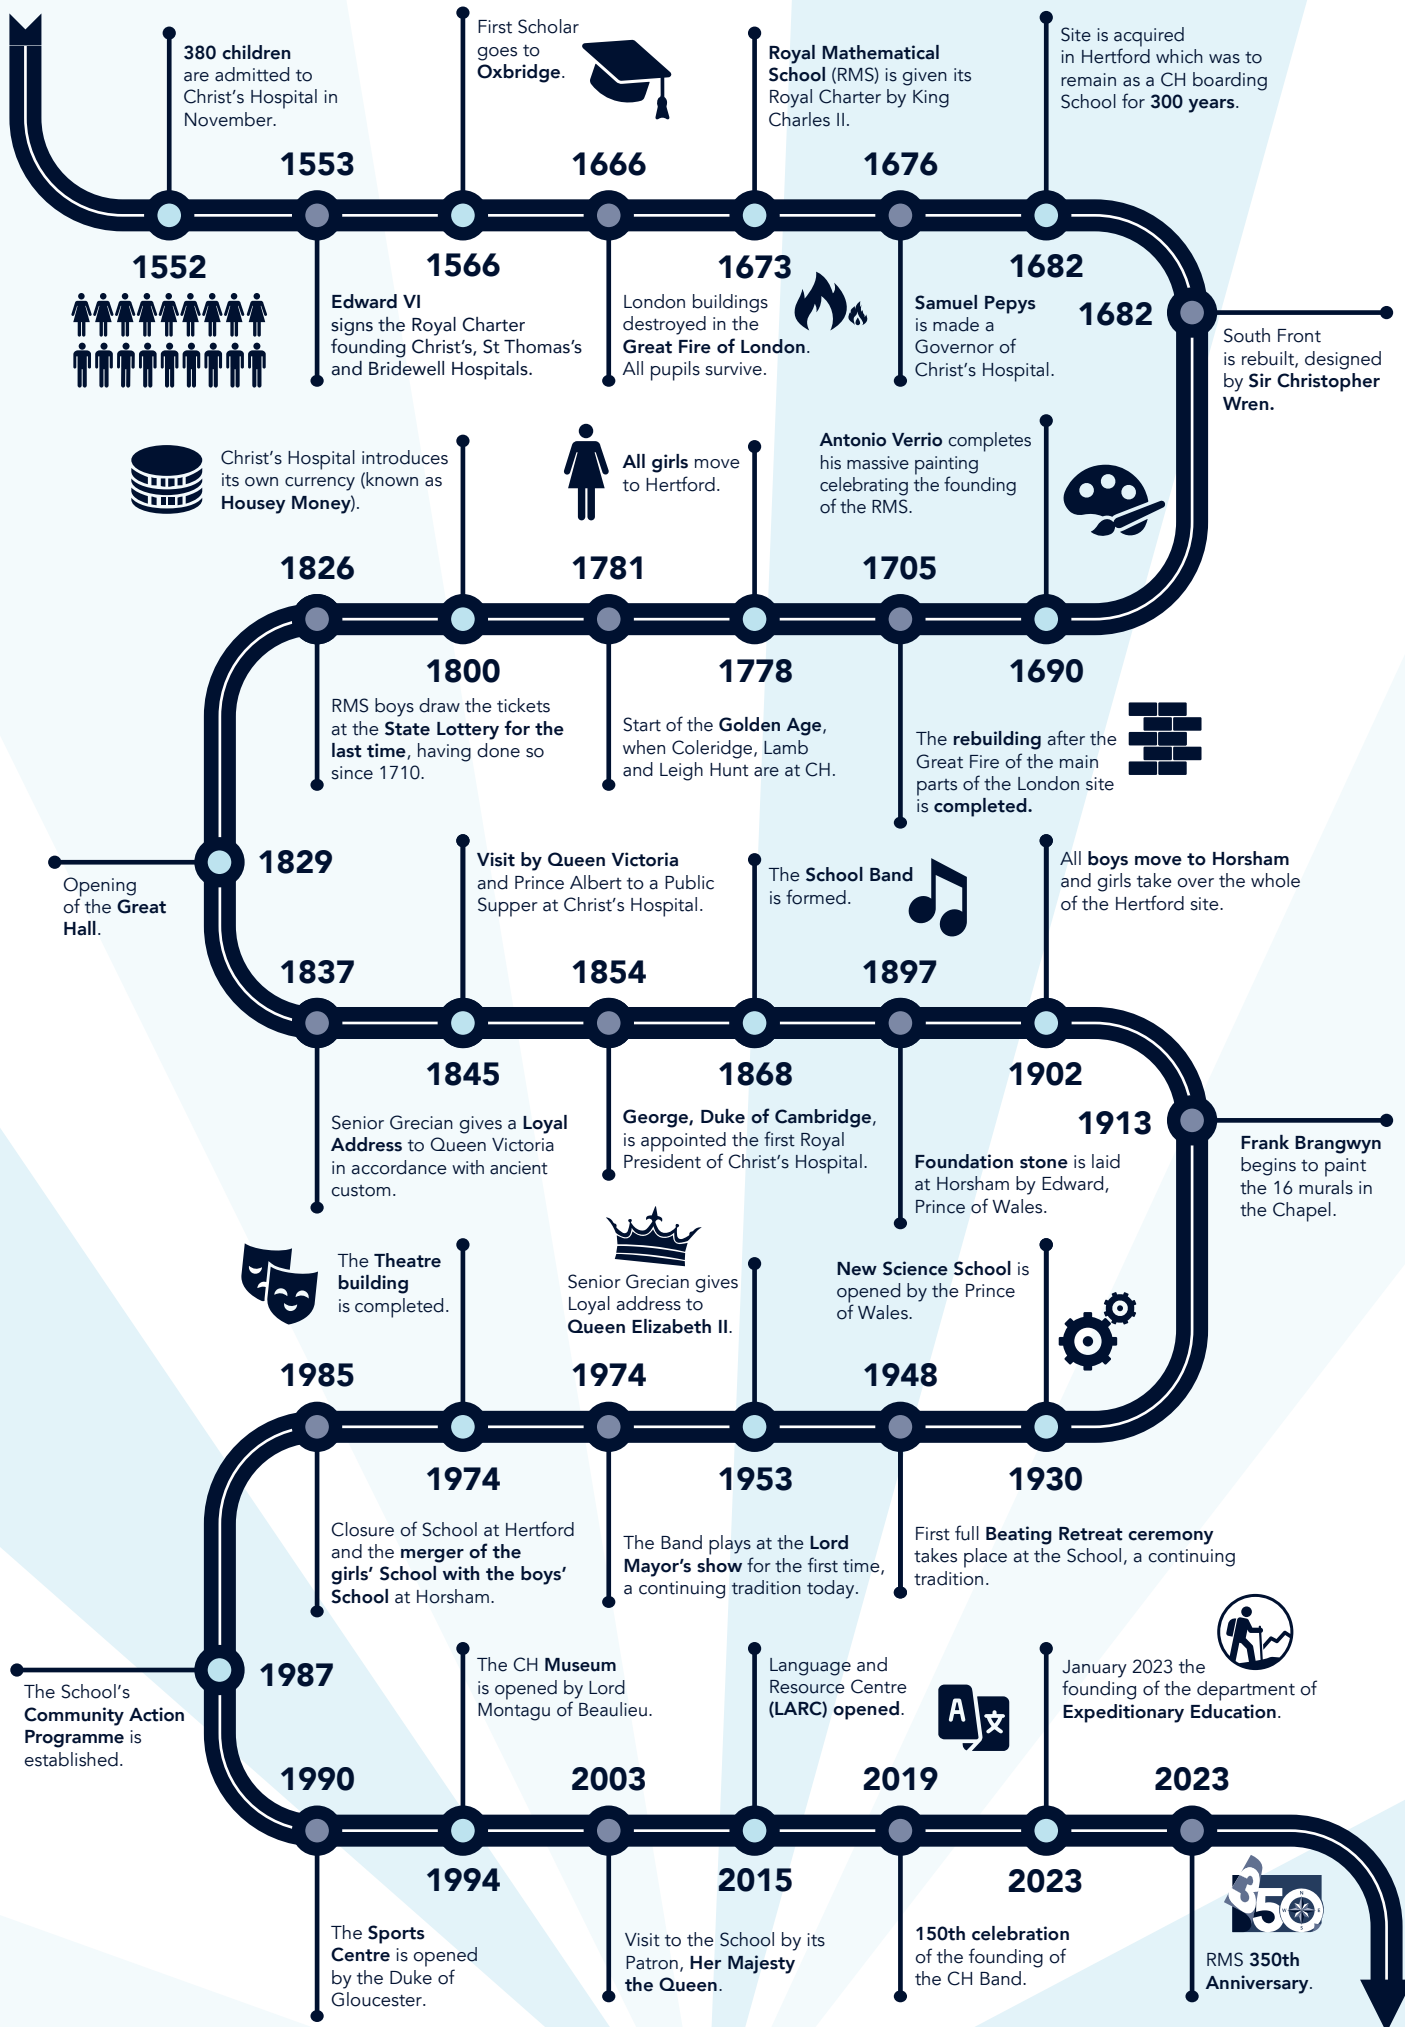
380 children are admitted to Christ's Hospital in November.

1553

First Scholar goes to Oxbridge.

1666

Royal Mathematical School (RMS) is given its Royal Charter by King Charles II.

1676

Site is acquired in Hertford which was to remain as a CH boarding School for 300 years.

1552

1566

Edward VI signs the Royal Charter founding Christ's, St Thomas's and Bridewell Hospitals.

1673

London buildings destroyed in the Great Fire of London. All pupils survive.

1682

Samuel Pepys is made a Governor of Christ's Hospital.

1682

South Front is rebuilt, designed by Sir Christopher Wren.

Christ's Hospital introduces its own currency (known as Housey Money).

All girls move to Hertford.

Antonio Verrio completes his massive painting celebrating the founding of the RMS.

1826

1781

1705

1800

RMS boys draw the tickets at the State Lottery for the last time, having done so since 1710.

1778

Start of the Golden Age, when Coleridge, Lamb and Leigh Hunt are at CH.

1690

The rebuilding after the Great Fire of the main parts of the London site is completed.

Opening of the Great Hall.

1829

Visit by Queen Victoria and Prince Albert to a Public Supper at Christ's Hospital.

The School Band is formed.

All boys move to Horsham and girls take over the whole of the Hertford site.

1837

1854

1897

1845

Senior Grecian gives a Loyal Address to Queen Victoria in accordance with ancient custom.

1868

George, Duke of Cambridge, is appointed the first Royal President of Christ's Hospital.

1902

1913

Foundation stone is laid at Horsham by Edward, Prince of Wales.

Frank Brangwyn begins to paint the 16 murals in the Chapel.

The Theatre building is completed.

Senior Grecian gives Loyal address to Queen Elizabeth II.

New Science School is opened by the Prince of Wales.

1985

1974

1948

1974

Closure of School at Hertford and the merger of the girls' School with the boys' School at Horsham.

1953

The Band plays at the Lord Mayor's show for the first time, a continuing tradition today.

1930

First full Beating Retreat ceremony takes place at the School, a continuing tradition.

1987

The School's Community Action Programme is established.

The CH Museum is opened by Lord Montagu of Beaulieu.

Language and Resource Centre (LARC) opened.

January 2023 the founding of the department of Expeditionary Education.

1990

2003

2019

2023

1994

The Sports Centre is opened by the Duke of Gloucester.

2015

Visit to the School by its Patron, Her Majesty the Queen.

2023

150th celebration of the founding of the CH Band.

350

RMS 350th Anniversary.